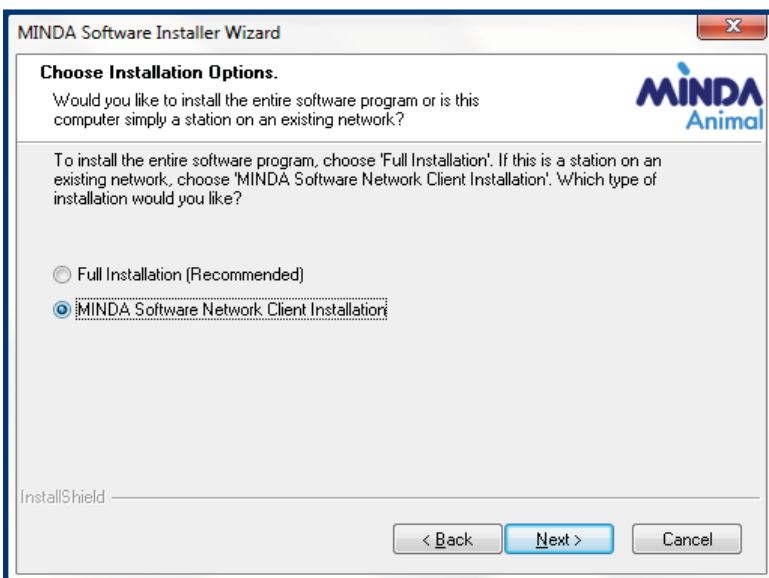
MINDA Software Installer Wizard

Choose Installation Options.

Would you like to install the entire software program or is this computer simply a station on an existing network?

MINDA Animal

To install the entire software program, choose 'Full Installation'. If this is a station on an existing network, choose 'MINDA Software Network Client Installation'. Which type of installation would you like?

Full Installation (Recommended)

MINDA Software Network Client Installation

InstallShield

< Back

Next >

Cancel